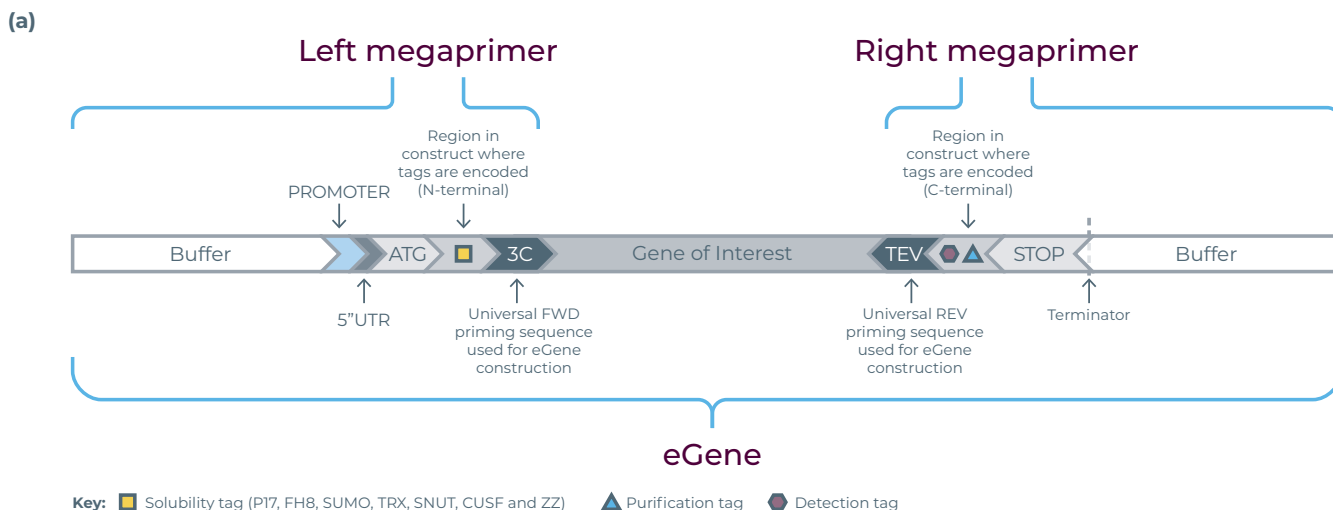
(a)

Left megaprimer

Right megaprimer

Region in construct where tags are encoded (N-terminal)

Region in construct where tags are encoded (C-terminal)

PROMOTER

Buffer

ATG

3C

Gene of Interest

TEV

STOP

Buffer

5"UTR

Universal FWD priming sequence used for eGene construction

Universal REV priming sequence used for eGene construction

Terminator

eGene

Key: Solubility tag (P17, FH8, SUMO, TRX, SNUT, CUSF and ZZ) Purification tag Detection tag